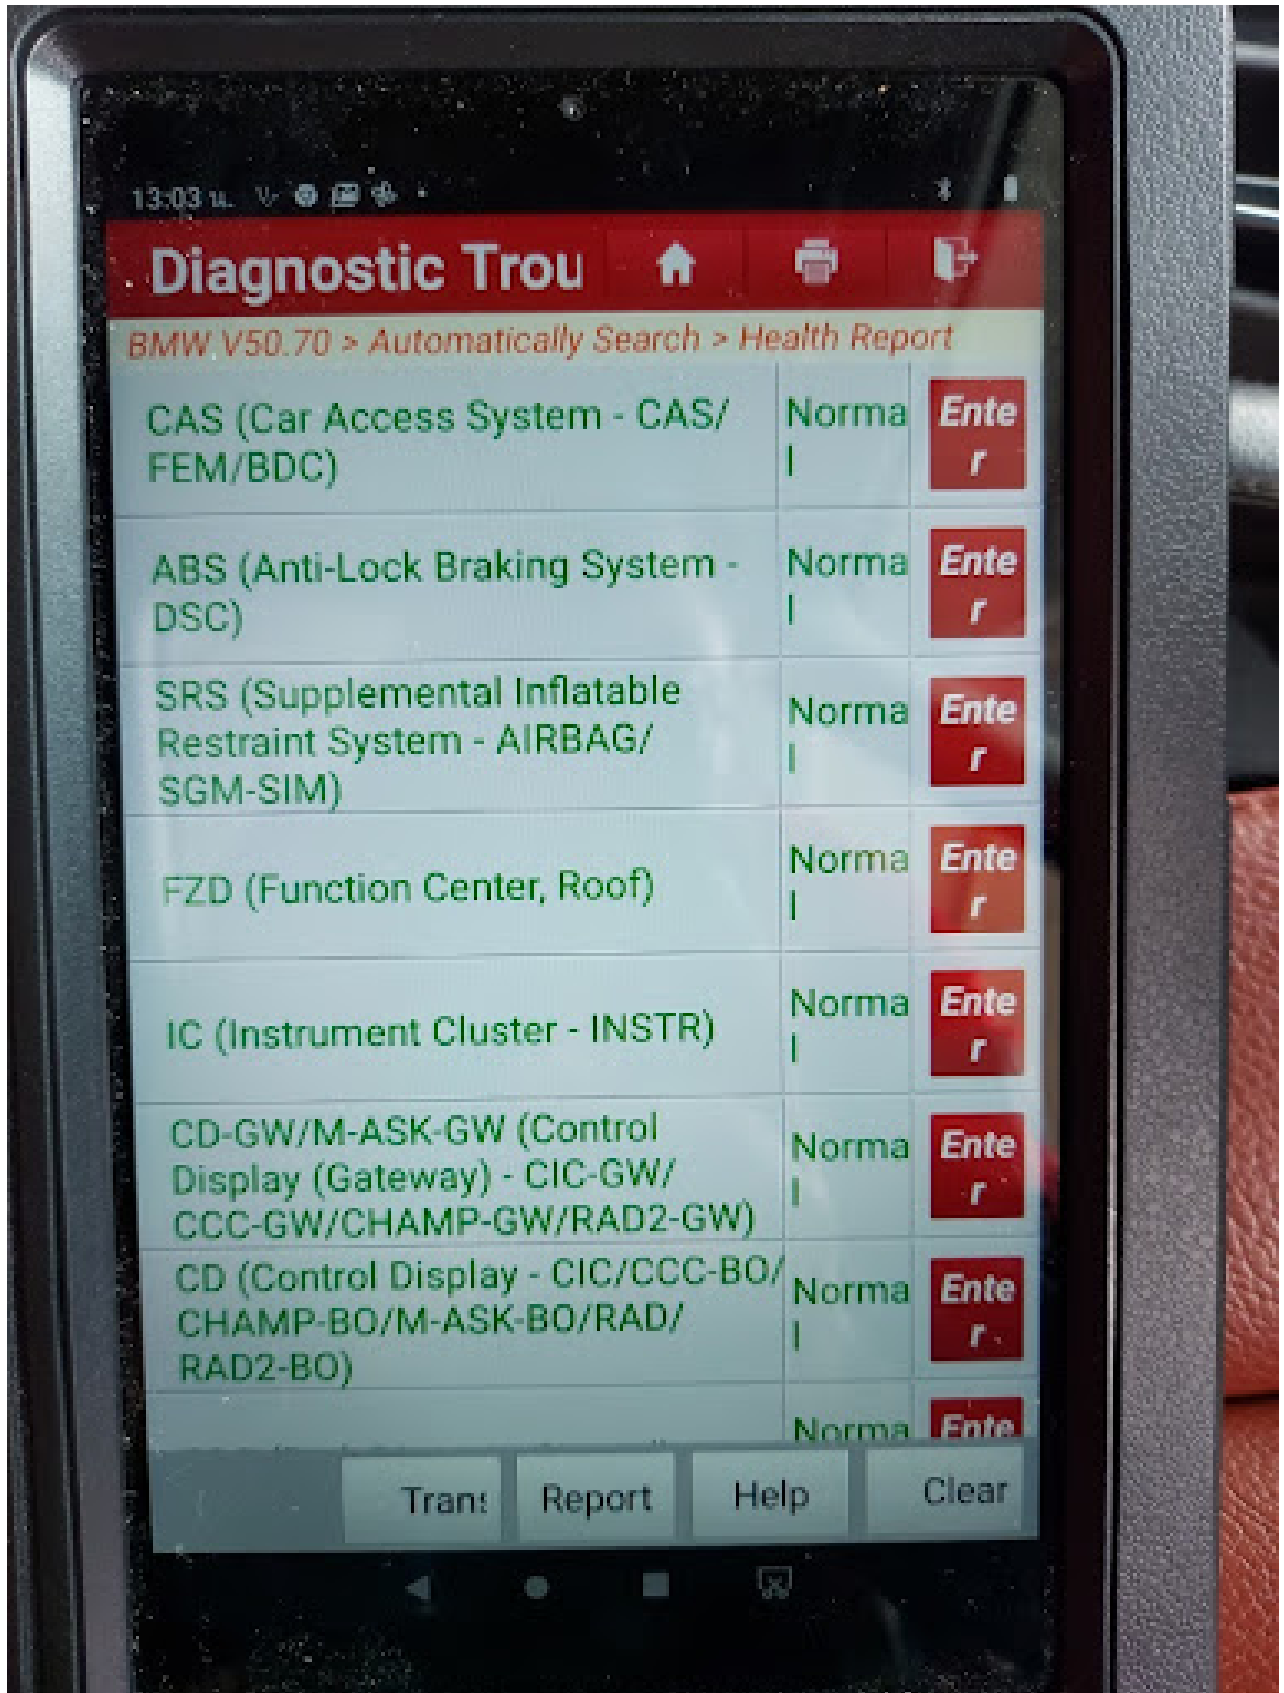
13:03 u.

Diagnostic Trou

BMW V50.70 > Automatically Search > Health Report

| | | |
|---|---|---|
| CAS (Car Access System - CAS/ FEM/BDC) | Norma l | Ente r |
| ABS (Anti-Lock Braking System - DSC) | Norma l | Ente r |
| SRS (Supplemental Inflatable Restraint System - AIRBAG/ SGM-SIM) | Norma l | Ente r |
| FZD (Function Center, Roof) | Norma l | Ente r |
| IC (Instrument Cluster - INSTR) | Norma l | Ente r |
| CD-GW/M-ASK-GW (Control Display (Gateway) - CIC-GW/ CCC-GW/CHAMP-GW/RAD2-GW) | Norma l | Ente r |
| CD (Control Display - CIC/CCC-BO/ CHAMP-BO/M-ASK-BO/RAD/ RAD2-BO) | Norma l | Ente r |
| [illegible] | Norma | Ente |

Trans Report Help Clear